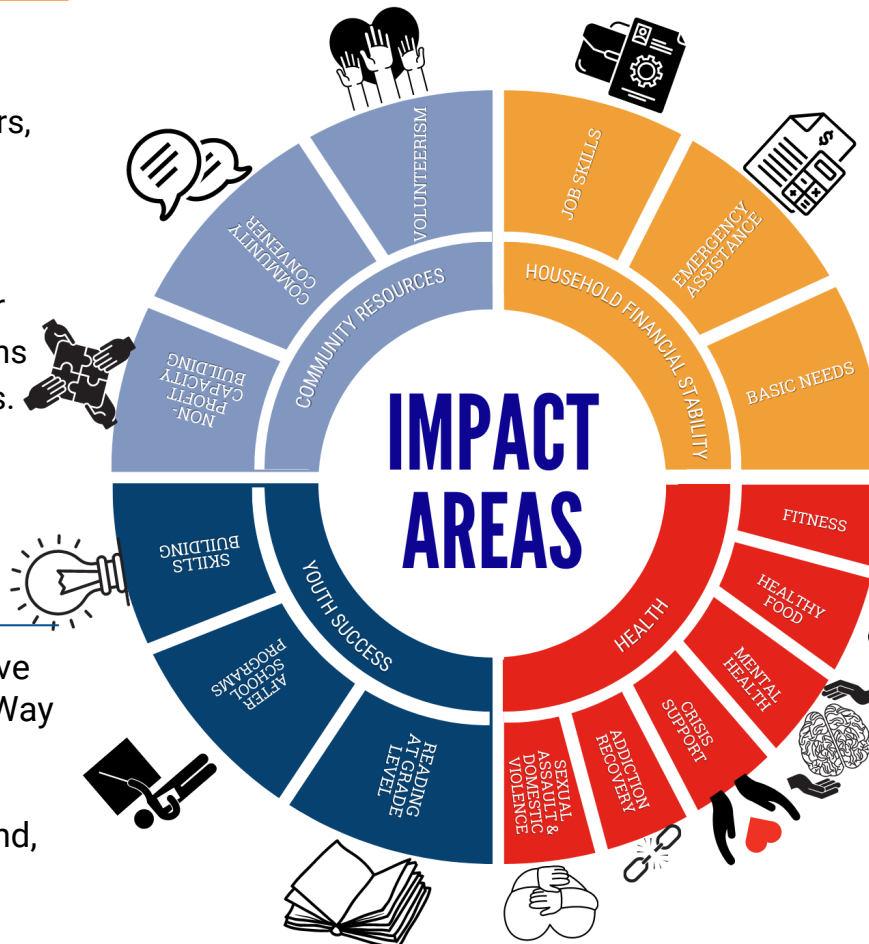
rs,

r
ns
s.

ve
Way

nd,

IMPACT AREAS

COMMUNITY RESOURCES

VOLUNTEERISM

COMMUNITY CONVENER

NON-PROFIT CAPACITY BUILDING

HOUSEHOLD FINANCIAL STABILITY

JOB SKILLS

EMERGENCY ASSISTANCE

BASIC NEEDS

HEALTH

FITNESS

HEALTHY FOOD

MENTAL HEALTH

CRISIS SUPPORT

ADDICTION RECOVERY

SEXUAL ASSAULT & DOMESTIC VIOLENCE

YOUTH SUCCESS

SKILLS BUILDING

AFTER SCHOOL PROGRAMS

READING AT GRADE LEVEL